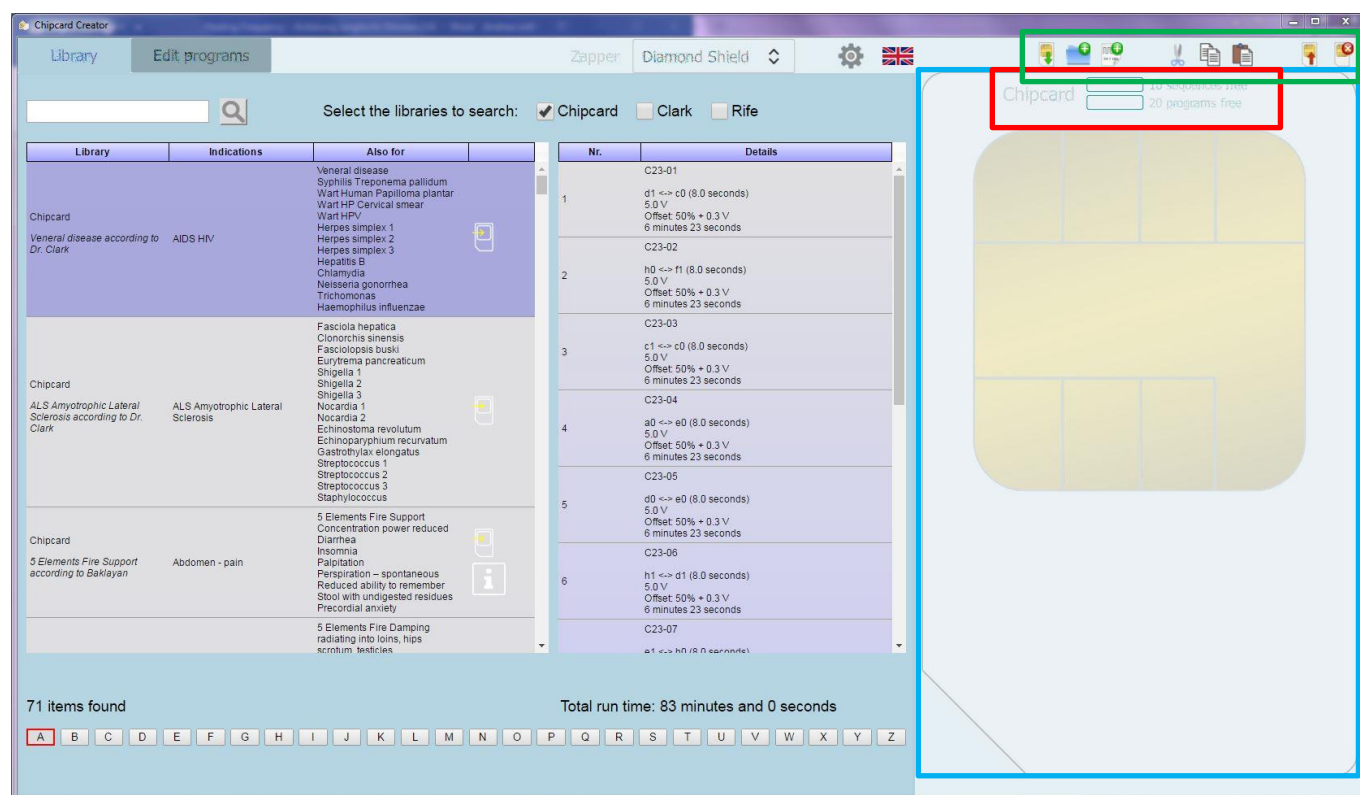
Chipcard Creator

Library Edit programs Zapper Diamond Shield

Select the libraries to search: Chipcard Clark Rife

| Library | Indications | Also for |
|---|---|---|
| Chipcard Veneral disease according to Dr. Clark | AIDS HIV | Veneral disease Syphilis Treponema pallidum Wart Human Papilloma plantar Wart HP Cervical smear Wart HPV Herpes simplex 1 Herpes simplex 2 Herpes simplex 3 Hepatitis B Chlamydia Neisseria gonorrhea Trichomonas Haemophilus influenzae |
| Chipcard ALS Amyotrophic Lateral Sclerosis according to Dr. Clark | ALS Amyotrophic Lateral Sclerosis | Fasciola hepatica Clonorchis sinensis Fasciolopsis buski Eurytrema pancreaticum Shigella 1 Shigella 2 Shigella 3 Nocardia 1 Nocardia 2 Echinostoma revolutum Echinoparyphium recurvatum Gastrothylax elongatus Streptococcus 1 Streptococcus 2 Streptococcus 3 Staphylococcus |
| Chipcard 5 Elements Fire Support according to Baklayan | Abdomen - pain | 5 Elements Fire Support Concentration power reduced Diarrhea Insomnia Palpitation Perspiration – spontaneous Reduced ability to remember Stool with undigested residues Precordial anxiety |
| | | 5 Elements Fire Damping radiating into loins, hips scrotum, testicles |

| Nr. | Details |
|---|---|
| 1 | C23-01 d1 <-> c0 (8.0 seconds) 5.0 V Offset: 50% + 0.3 V 6 minutes 23 seconds |
| 2 | C23-02 h0 <-> f1 (8.0 seconds) 5.0 V Offset: 50% + 0.3 V 6 minutes 23 seconds |
| 3 | C23-03 c1 <-> c0 (8.0 seconds) 5.0 V Offset: 50% + 0.3 V 6 minutes 23 seconds |
| 4 | C23-04 a0 <-> e0 (8.0 seconds) 5.0 V Offset: 50% + 0.3 V 6 minutes 23 seconds |
| 5 | C23-05 d0 <-> e0 (8.0 seconds) 5.0 V Offset: 50% + 0.3 V 6 minutes 23 seconds |
| 6 | C23-06 h1 <-> d1 (8.0 seconds) 5.0 V Offset: 50% + 0.3 V 6 minutes 23 seconds |
| | C23-07 e1 <-> h0 (8.0 seconds) |

71 items found

Total run time: 83 minutes and 0 seconds

A B C D E F G H I J K L M N O P Q R S T U V W X Y Z

Chipcard 10 sequences free 20 programs free